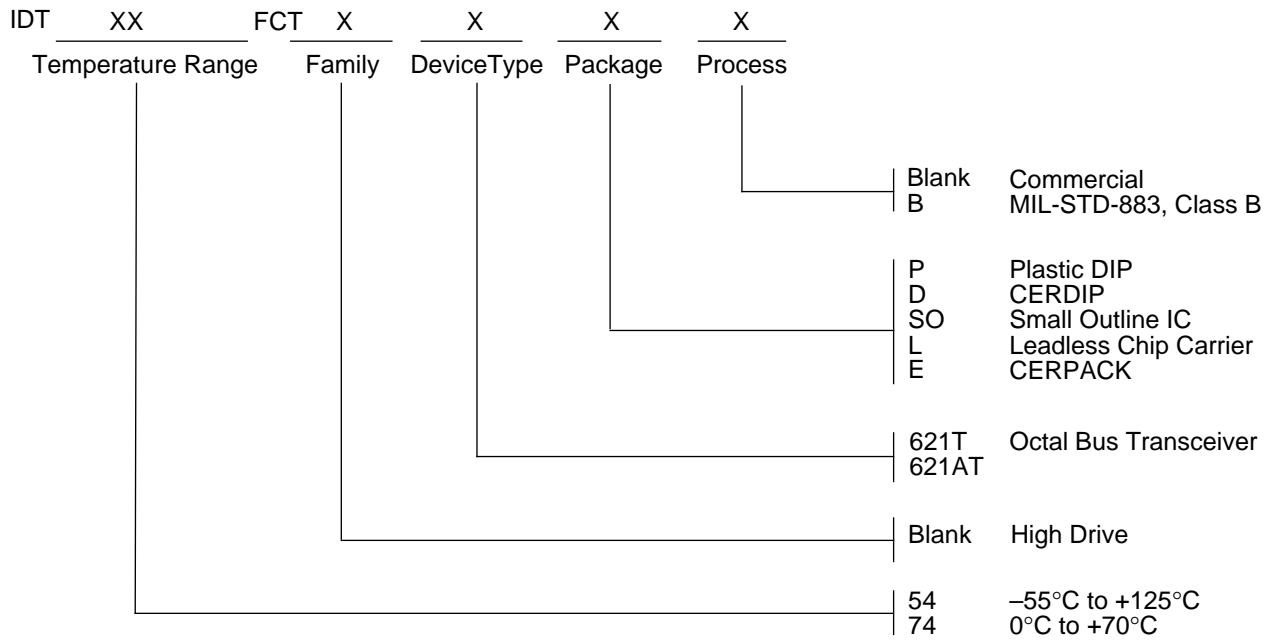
IDT XX FCT X X X X

Temperature Range Family DeviceType Package Process

Blank Commercial
B MIL-STD-883, Class B

P Plastic DIP
D CERDIP
SO Small Outline IC
L Leadless Chip Carrier
E CERPACK

621T Octal Bus Transceiver
621AT

Blank High Drive

54 –55°C to +125°C
74 0°C to +70°C